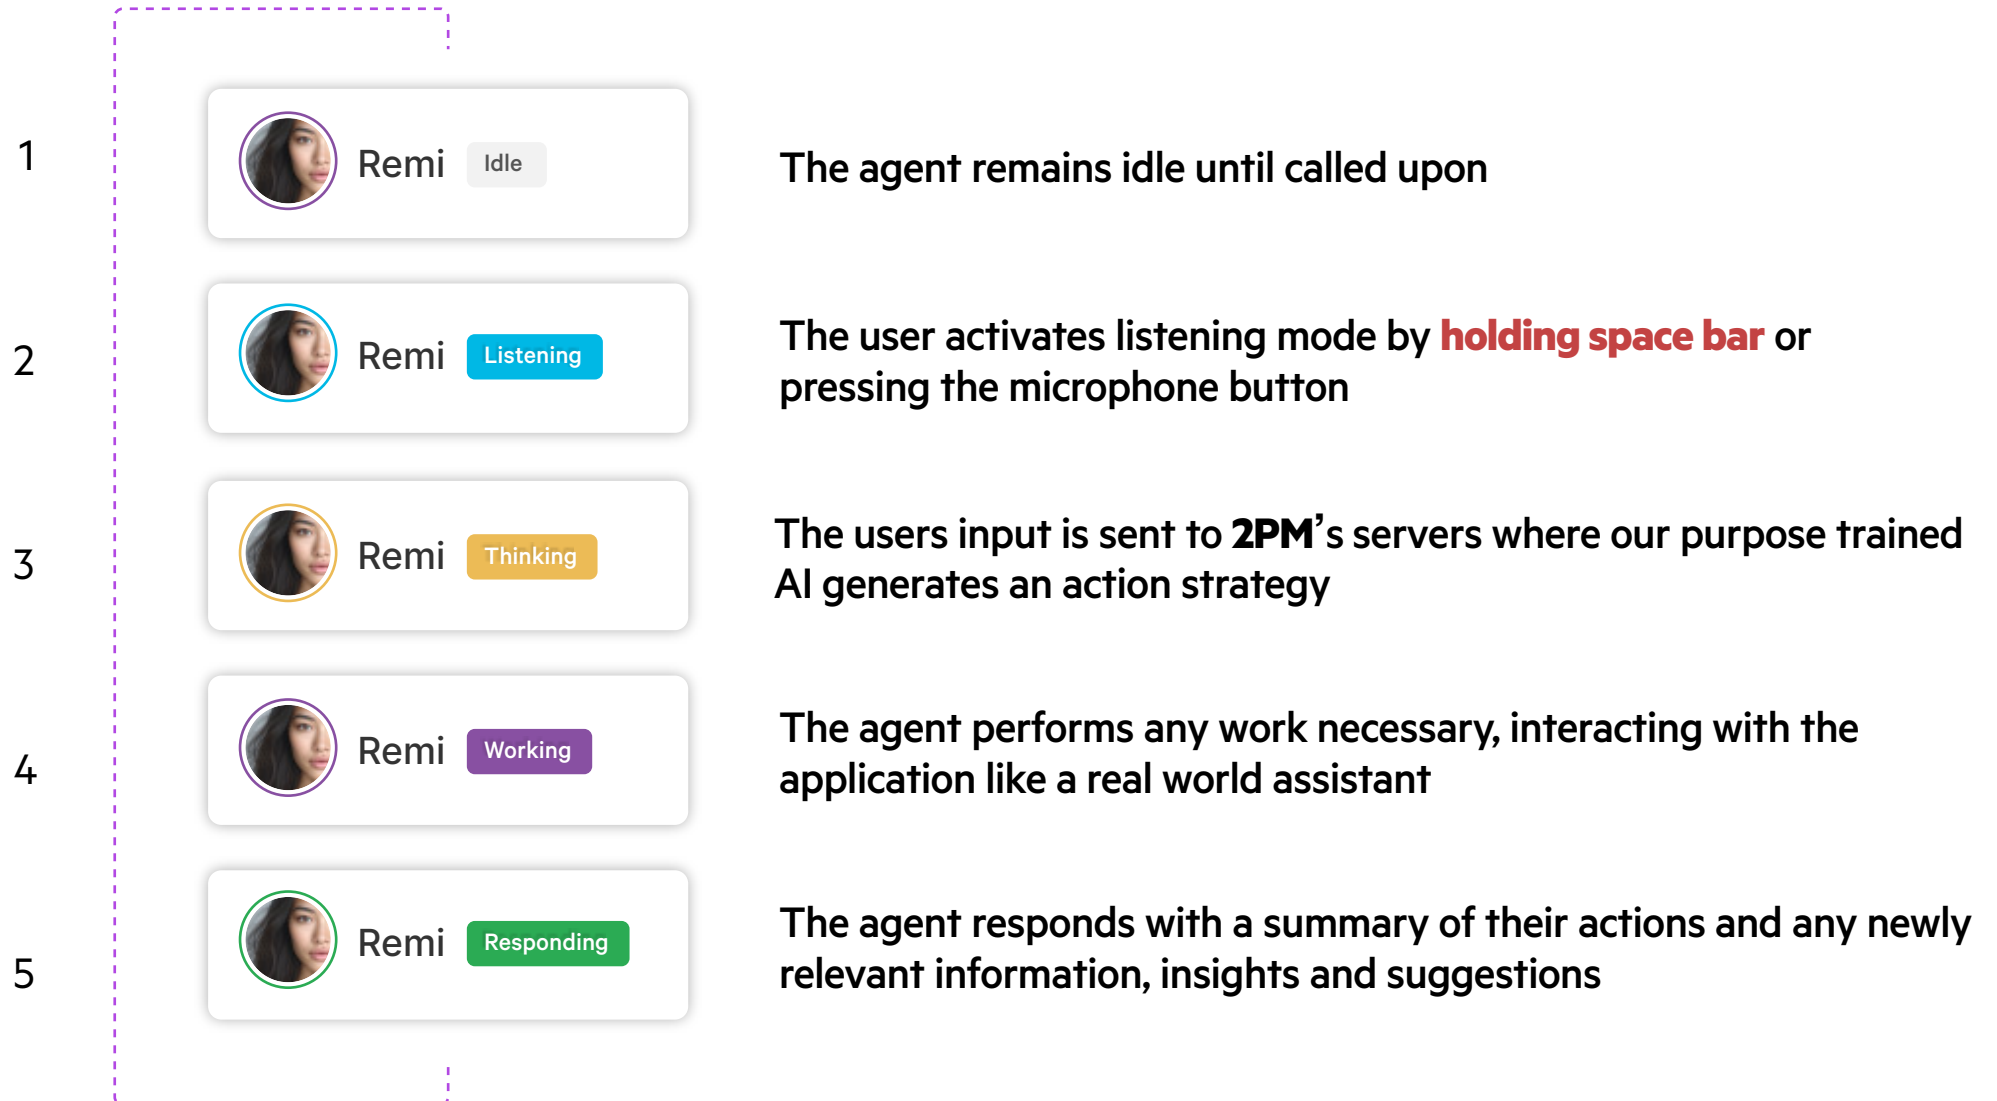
1

Remi Idle

The agent remains idle until called upon

2

Remi Listening

The user activates listening mode by holding space bar or pressing the microphone button

3

Remi Thinking

The users input is sent to 2PM's servers where our purpose trained AI generates an action strategy

4

Remi Working

The agent performs any work necessary, interacting with the application like a real world assistant

5

Remi Responding

The agent responds with a summary of their actions and any newly relevant information, insights and suggestions